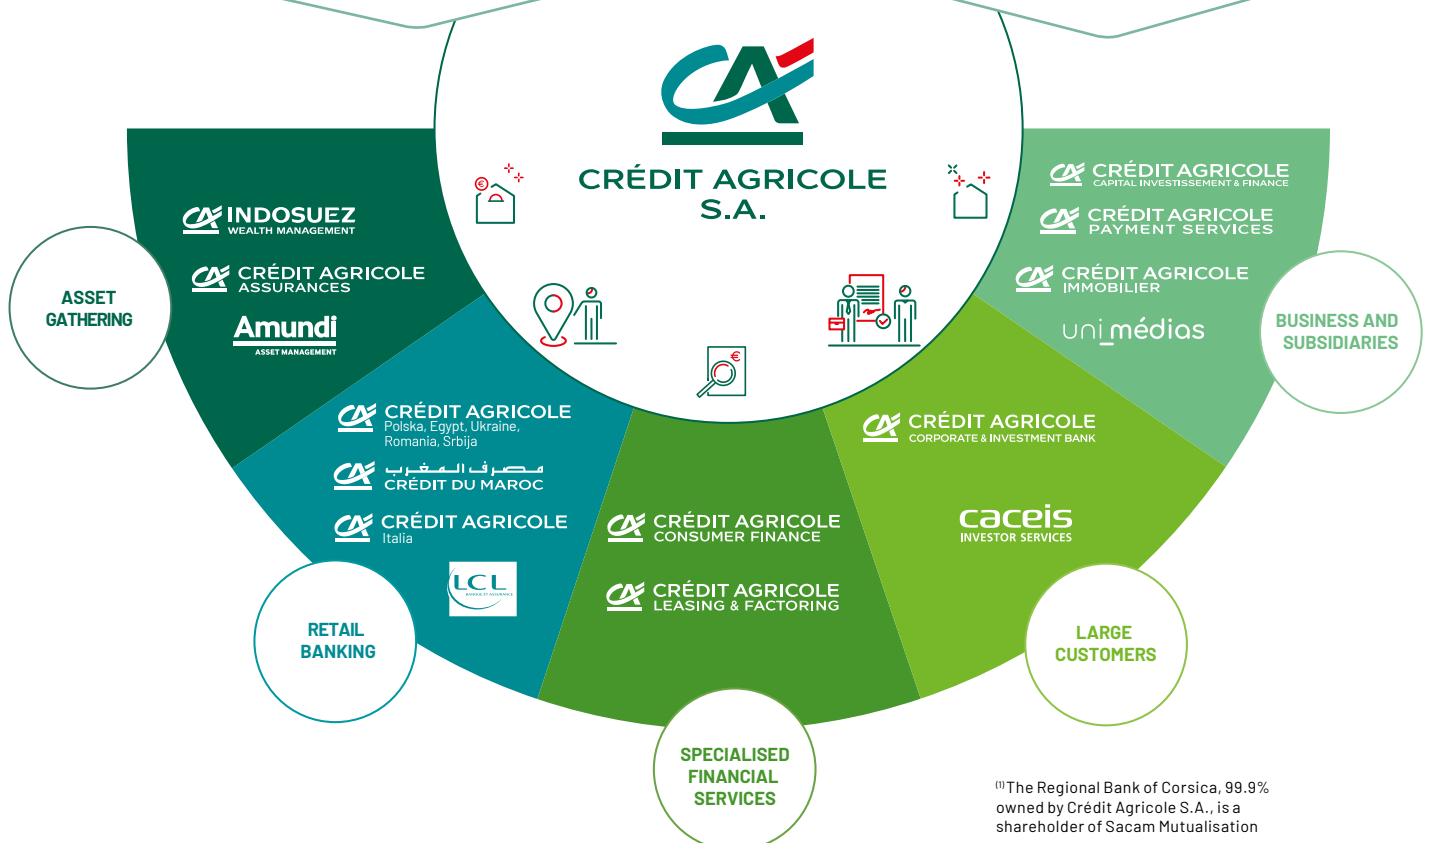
CRÉDIT AGRICOLE S.A.

ASSET GATHERING

INDOSUEZ WEALTH MANAGEMENT

CRÉDIT AGRICOLE ASSURANCES

Amundi ASSET MANAGEMENT

RETAIL BANKING

CRÉDIT AGRICOLE Polska, Egypt, Ukraine, Romania, Srbija

مصرف المغرب CRÉDIT DU MAROC

CRÉDIT AGRICOLE Italia

LCL BANQUE ET ASSURANCE

SPECIALISED FINANCIAL SERVICES

CRÉDIT AGRICOLE CONSUMER FINANCE

CRÉDIT AGRICOLE LEASING & FACTORING

LARGE CUSTOMERS

CRÉDIT AGRICOLE CORPORATE & INVESTMENT BANK

caceis INVESTOR SERVICES

BUSINESS AND SUBSIDIARIES

CRÉDIT AGRICOLE CAPITAL INVESTISSEMENT & FINANCE

CRÉDIT AGRICOLE PAYMENT SERVICES

CRÉDIT AGRICOLE IMMOBILIER

uni_médias

$^{(1)}$The Regional Bank of Corsica, 99.9% owned by Crédit Agricole S.A., is a shareholder of Sacam Mutualisation